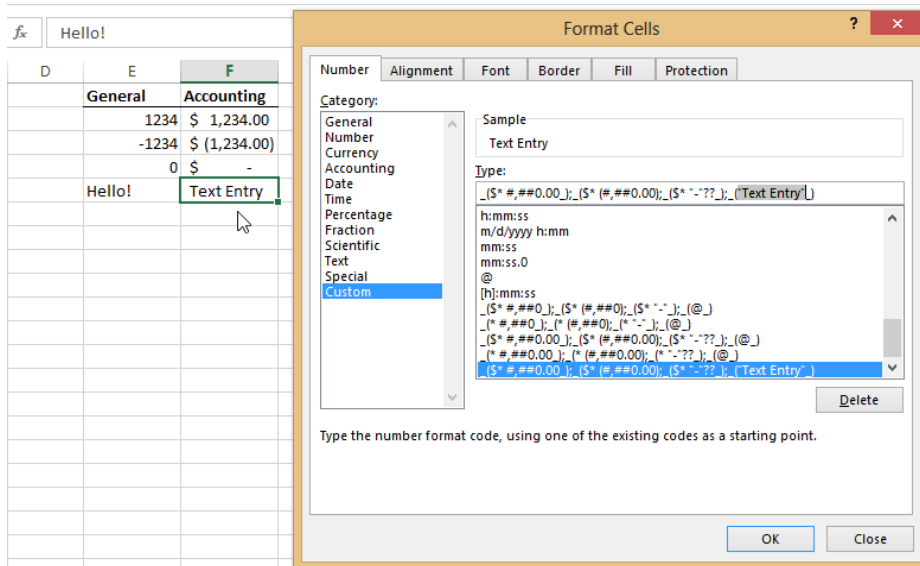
fx Hello!

| D | E | F |
|---|---|---|
| | General | Accounting |
| | 1234 | $ 1,234.00 |
| | -1234 | $ (1,234.00) |
| | 0 | $ - |
| | Hello! | Text Entry |

Format Cells

? X

Number | Alignment | Font | Border | Fill | Protection

Category:
General
Number
Currency
Accounting
Date
Time
Percentage
Fraction
Scientific
Text
Special
Custom

Sample
Text Entry

Type:
_($* #,##0.00_);_($* (#,##0.00);_($* "-"??_);_("Text Entry"_)

h:mm:ss
m/d/yyyy h:mm
mm:ss
mm:ss.0
@
[h]:mm:ss
_($* #,##0_);_($* (#,##0);_($* "-"_);_(@_)
_(* #,##0_);_(* (#,##0);_(* "-"_);_(@_)
_($* #,##0.00_);_($* (#,##0.00);_($* "-"??_);_(@_)
_(* #,##0.00_);_(* (#,##0.00);_(* "-"??_);_(@_)
_($* #,##0.00_);_($* (#,##0.00);_($* "-"??_);_("Text Entry"_)

Delete

Type the number format code, using one of the existing codes as a starting point.

OK | Close